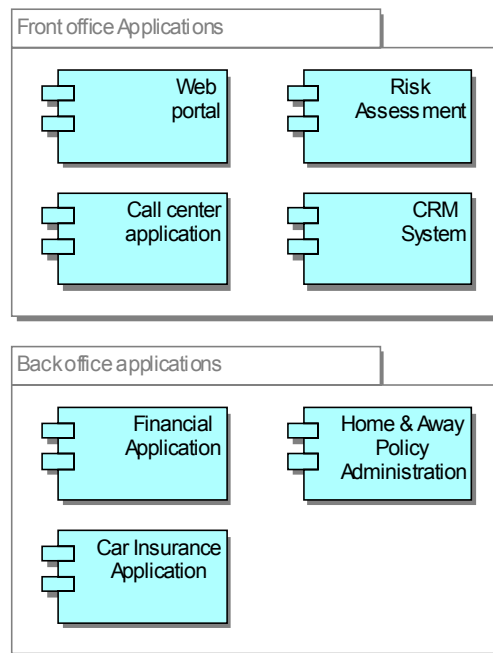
Front office Applications

Web portal

Risk Assessment

Call center application

CRM System

Back office applications

Financial Application

Home & Away Policy Administration

Car Insurance Application